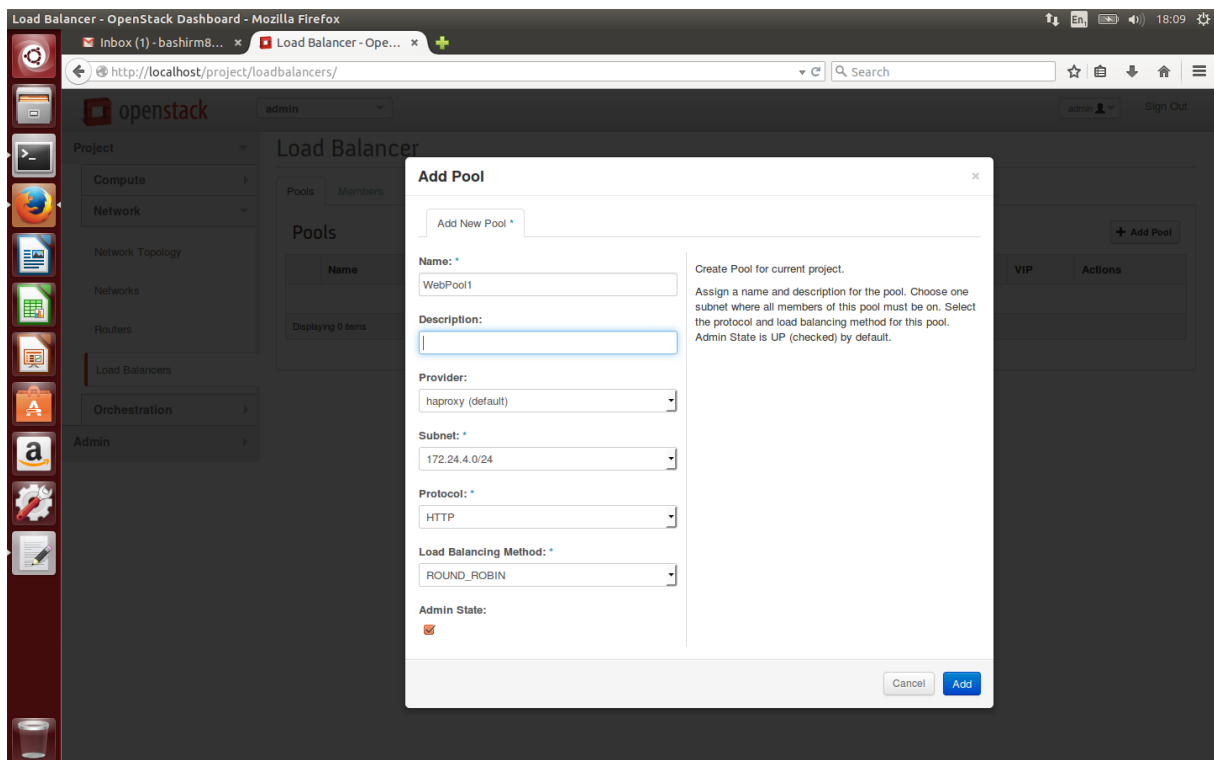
Load Balancer - OpenStack Dashboard - Mozilla Firefox

En 18:09

Inbox (1) - bashirm8... ×

Load Balancer - Ope... ×

http://localhost/project/loadbalancers/

Search

openstack

admin

admin

Sign Out

Project

Compute

Network

Network Topology

Networks

Routers

Load Balancers

Orchestration

Admin

Load Balancer

Pools

Members

Pools

Add Pool

| Name | VIP | Actions |
|---|---|---|

Displaying 0 items

Add Pool

×

Add New Pool *

Name: *

WebPool1

Description:

Provider:

haproxy (default)

Subnet: *

172.24.4.0/24

Protocol: *

HTTP

Load Balancing Method: *

ROUND_ROBIN

Admin State:

Create Pool for current project.

Assign a name and description for the pool. Choose one subnet where all members of this pool must be on. Select the protocol and load balancing method for this pool. Admin State is UP (checked) by default.

Cancel

Add